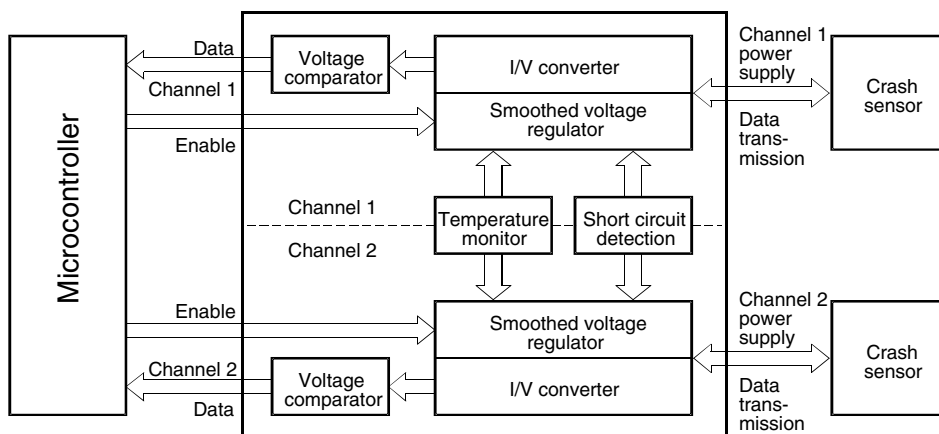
Microcontroller

Data
Channel 1
Enable

Voltage comparator

I/V converter
Smoothed voltage regulator

Channel 1 power supply
Data transmission

Crash sensor

Channel 1
Channel 2

Temperature monitor
Short circuit detection

Enable
Channel 2
Data

Smoothed voltage regulator
I/V converter

Voltage comparator

Channel 2 power supply
Data transmission

Crash sensor